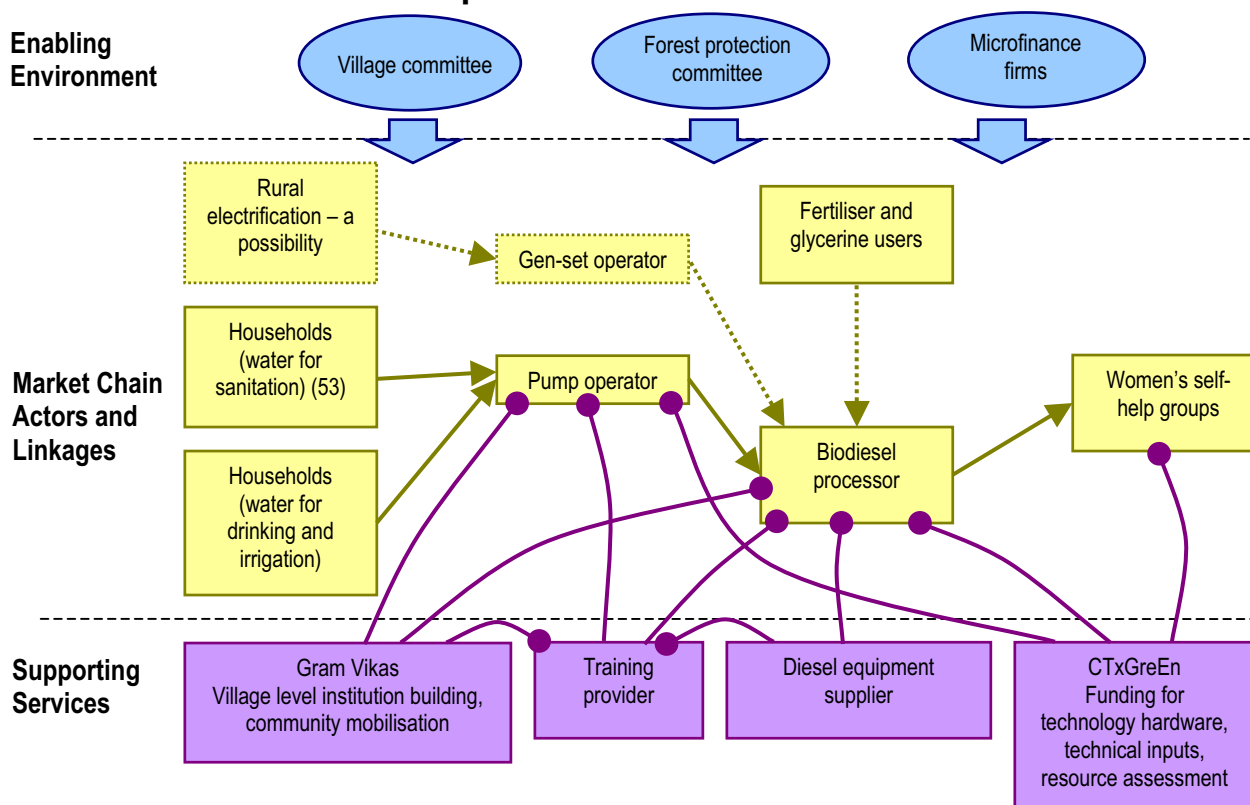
Enabling Environment

Village committee

Forest protection committee

Microfinance firms

Rural electrification – a possibility

Gen-set operator

Fertiliser and glycerine users

Market Chain Actors and Linkages

Households (water for sanitation) (53)

Pump operator

Women's self-help groups

Biodiesel processor

Households (water for drinking and irrigation)

Supporting Services

Gram Vikas
Village level institution building, community mobilisation

Training provider

Diesel equipment supplier

CTxGreEn
Funding for technology hardware, technical inputs, resource assessment